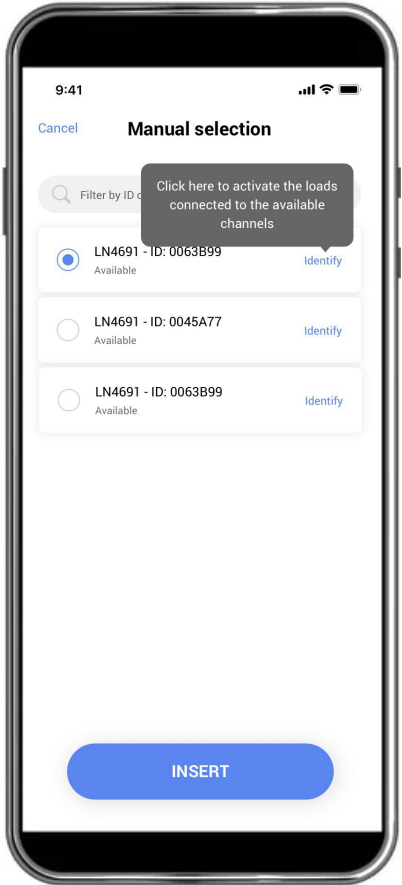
9:41

Cancel

Manual selection

Filter by ID c

Click here to activate the loads connected to the available channels

LN4691 - ID: 0063B99
Available
Identify

LN4691 - ID: 0045A77
Available
Identify

LN4691 - ID: 0063B99
Available
Identify

INSERT